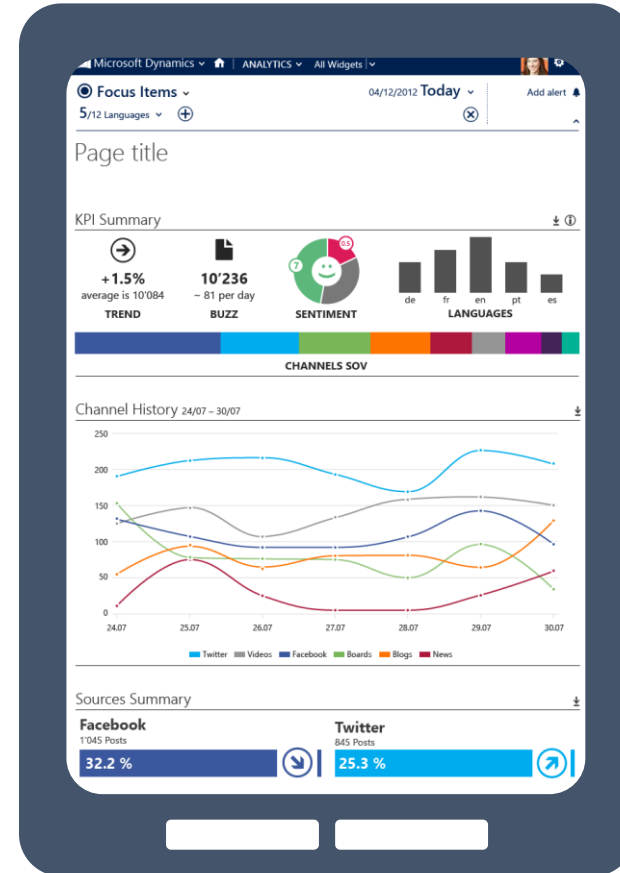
Microsoft Dynamics ⌄ | ANALYTICS ⌄ All Widgets ⌄

Focus Items ⌄
5/12 Languages ⌄

04/12/2012 Today ⌄

Add alert

Page title

KPI Summary

+1.5%
average is 10'084
TREND

10'236
~ 81 per day
BUZZ

7
0.5
SENTIMENT

de fr en pt es
LANGUAGES

CHANNELS SOV

Channel History 24/07 – 30/07

250
200
150
100
50
0

24.07 25.07 26.07 27.07 28.07 29.07 30.07

Twitter Videos Facebook Boards Blogs News

Sources Summary

Facebook
1'045 Posts
32.2 %

Twitter
845 Posts
25.3 %